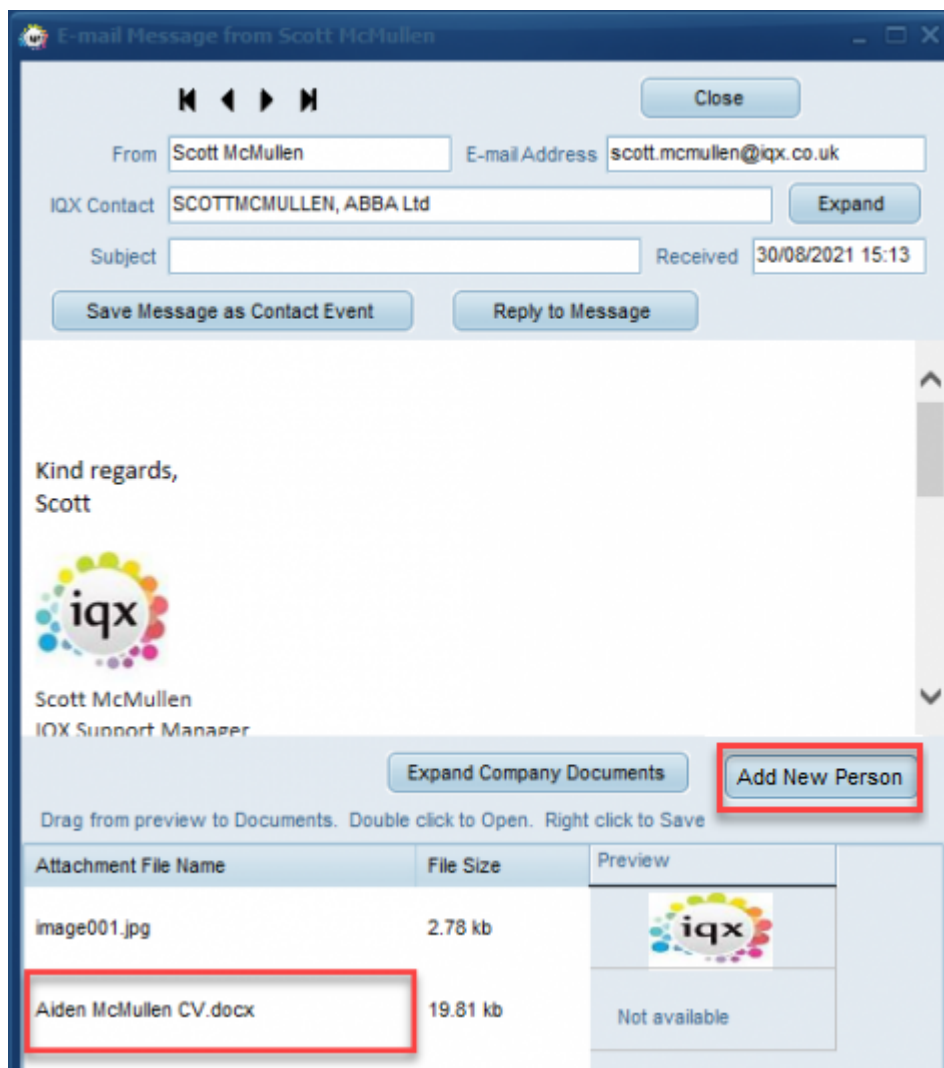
E-mail Message from Scott McMullen

Close

From Scott McMullen
E-mail Address scott.mcmullen@iqx.co.uk
IQX Contact SCOTTMCMULLEN, ABBA Ltd
Expand
Subject
Received 30/08/2021 15:13

Save Message as Contact Event
Reply to Message

Kind regards,
Scott

iqx

Scott McMullen
IQX Support Manager

Expand Company Documents
Add New Person

Drag from preview to Documents. Double click to Open. Right click to Save

| Attachment File Name | File Size | Preview |
|---|---|---|
| image001.jpg | 2.78 kb | iqx |
| Aiden McMullen CV.docx | 19.81 kb | Not available |